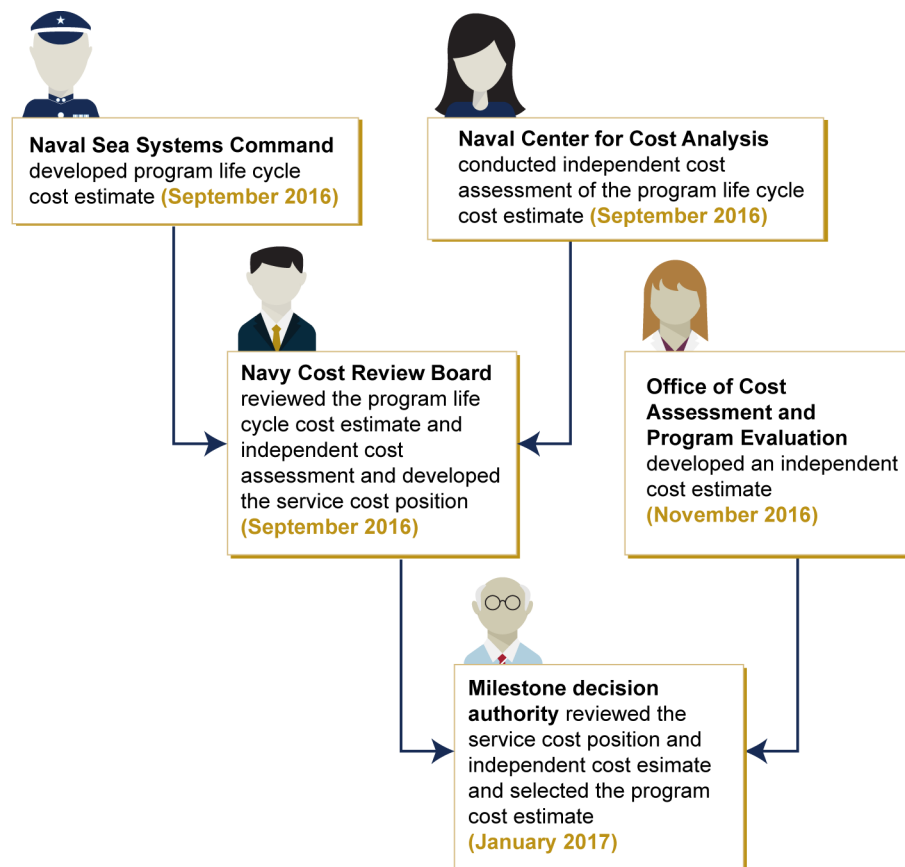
**Naval Sea Systems Command** developed program life cycle cost estimate **(September 2016)**

**Naval Center for Cost Analysis** conducted independent cost assessment of the program life cycle cost estimate **(September 2016)**

**Navy Cost Review Board** reviewed the program life cycle cost estimate and independent cost assessment and developed the service cost position **(September 2016)**

**Office of Cost Assessment and Program Evaluation** developed an independent cost estimate **(November 2016)**

**Milestone decision authority** reviewed the service cost position and independent cost esimate and selected the program cost estimate **(January 2017)**